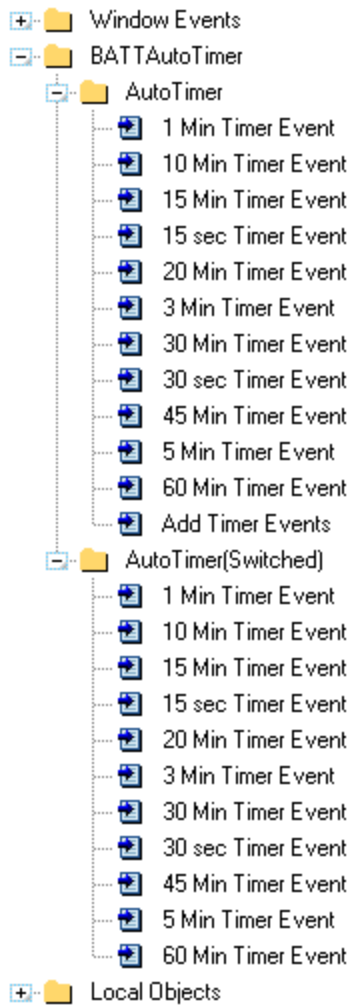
Window Events
BATTAutoTimer
AutoTimer
1 Min Timer Event
10 Min Timer Event
15 Min Timer Event
15 sec Timer Event
20 Min Timer Event
3 Min Timer Event
30 Min Timer Event
30 sec Timer Event
45 Min Timer Event
5 Min Timer Event
60 Min Timer Event
Add Timer Events
AutoTimer(Switched)
1 Min Timer Event
10 Min Timer Event
15 Min Timer Event
15 sec Timer Event
20 Min Timer Event
3 Min Timer Event
30 Min Timer Event
30 sec Timer Event
45 Min Timer Event
5 Min Timer Event
60 Min Timer Event
Local Objects